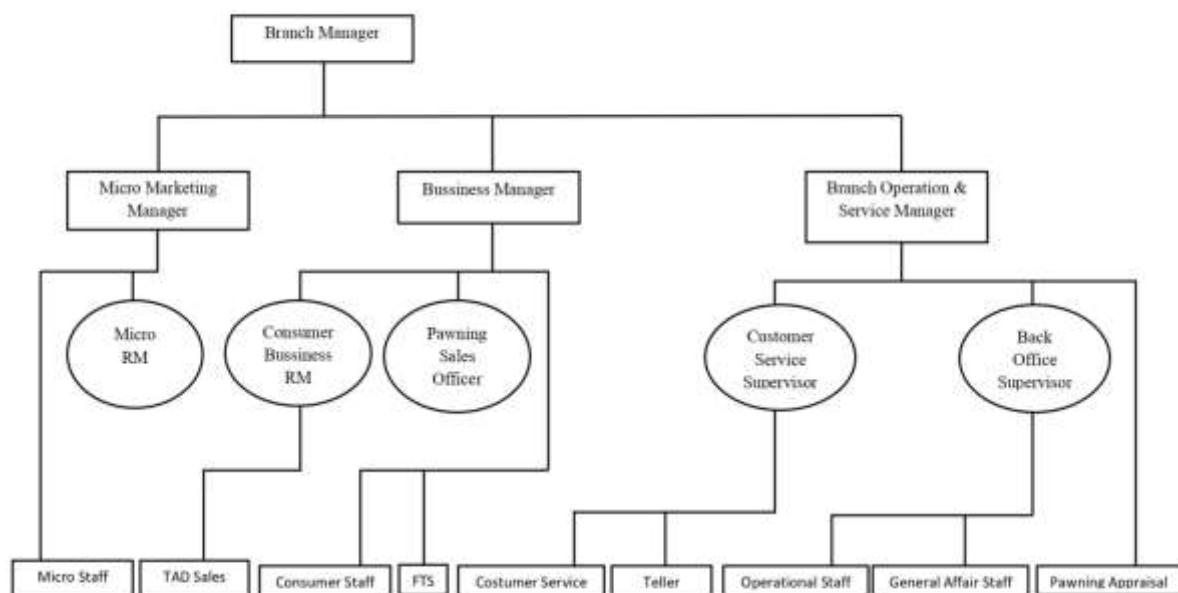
Branch Manager

Micro Marketing Manager

Bussiness Manager

Branch Operation & Service Manager

Micro RM

Consumer Bussiness RM

Pawning Sales Officer

Customer Service Supervisor

Back Office Supervisor

Micro Staff

TAD Sales

Consumer Staff

FTS

Costumer Service

Teller

Operational Staff

General Affair Staff

Pawning Appraisal